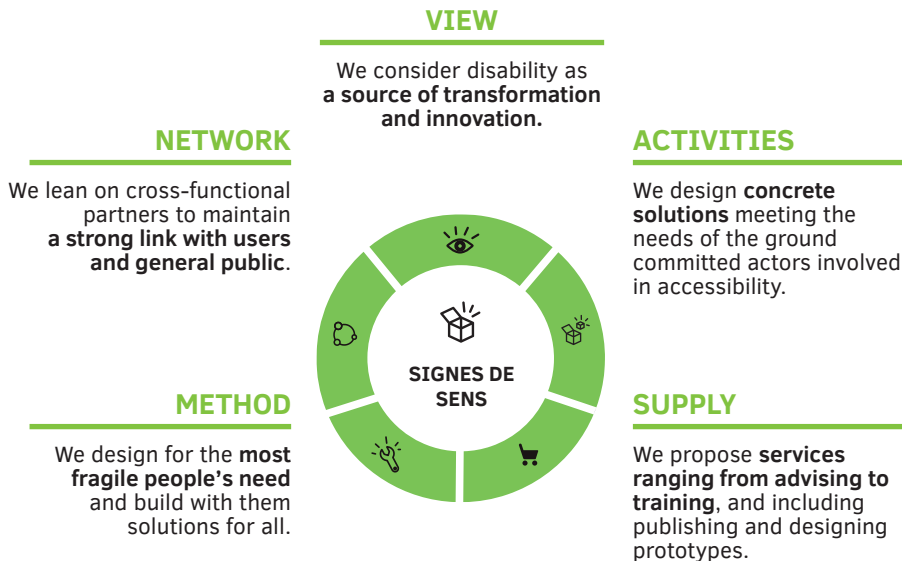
VIEW

We consider disability as **a source of transformation and innovation.**

NETWORK

We lean on cross-functional partners to maintain **a strong link with users and general public**.

ACTIVITIES

We design **concrete solutions** meeting the needs of the ground committed actors involved in accessibility.

SIGNES DE SENS

METHOD

We design for the **most fragile people's need** and build with them solutions for all.

SUPPLY

We propose **services ranging from advising to training**, and including publishing and designing prototypes.